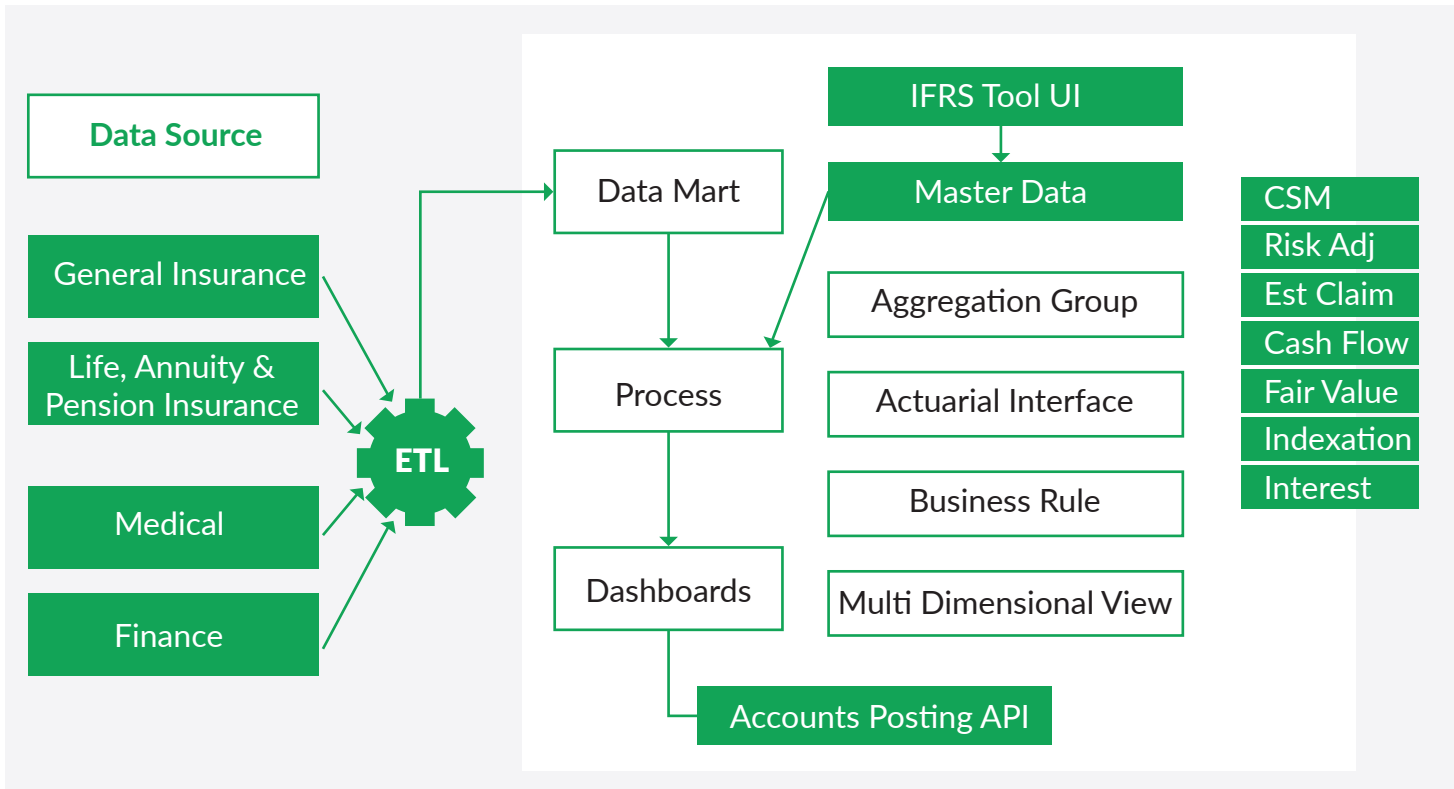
Data Source

General Insurance

Life, Annuity & Pension Insurance

Medical

Finance

ETL

Data Mart

Process

Dashboards

Accounts Posting API

IFRS Tool UI

Master Data

Aggregation Group

Actuarial Interface

Business Rule

Multi Dimensional View

CSM

Risk Adj

Est Claim

Cash Flow

Fair Value

Indexation

Interest